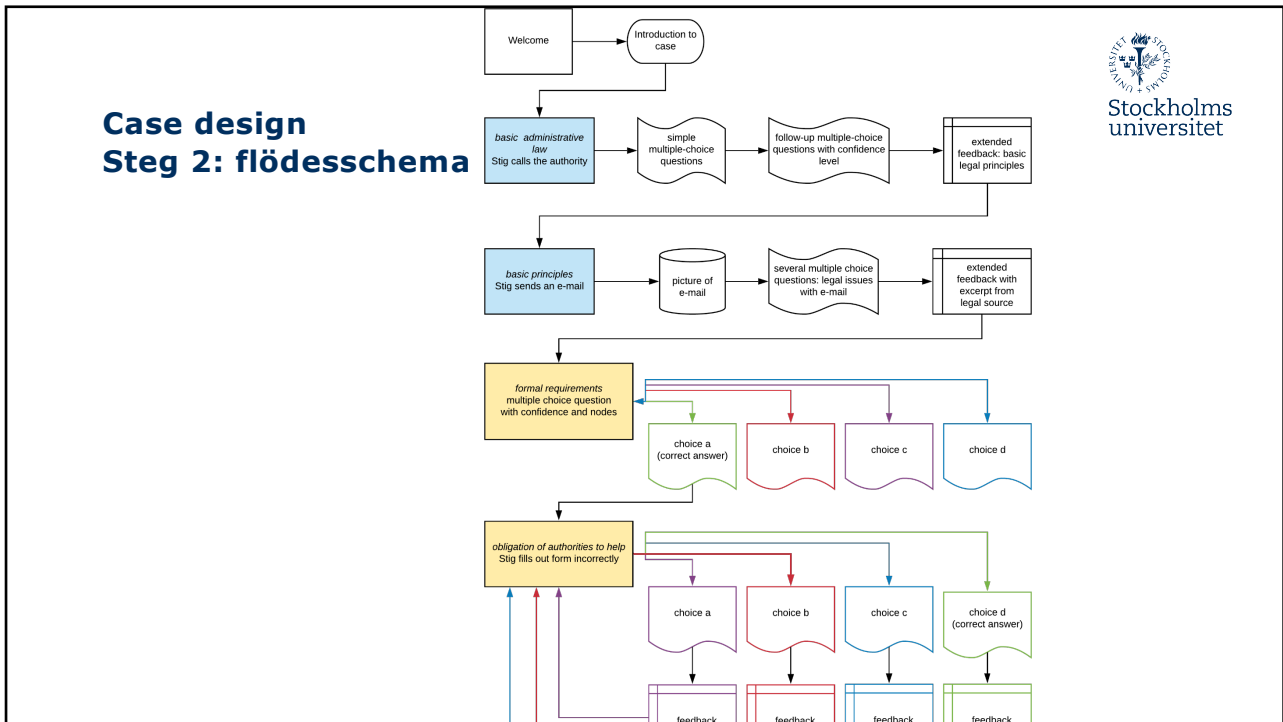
Case design
Steg 2: flödesschema

Stockholms universitet

Welcome

Introduction to case

basic administrative law
Stig calls the authority

simple multiple-choice questions

follow-up multiple-choice questions with confidence level

extended feedback: basic legal principles

basic principles
Stig sends an e-mail

picture of e-mail

several multiple choice questions: legal issues with e-mail

extended feedback with excerpt from legal source

formal requirements
multiple choice question with confidence and nodes

choice a (correct answer)

choice b

choice c

choice d

obligation of authorities to help
Stig fills out form incorrectly

choice a

choice b

choice c

choice d (correct answer)

feedback

feedback

feedback

feedback